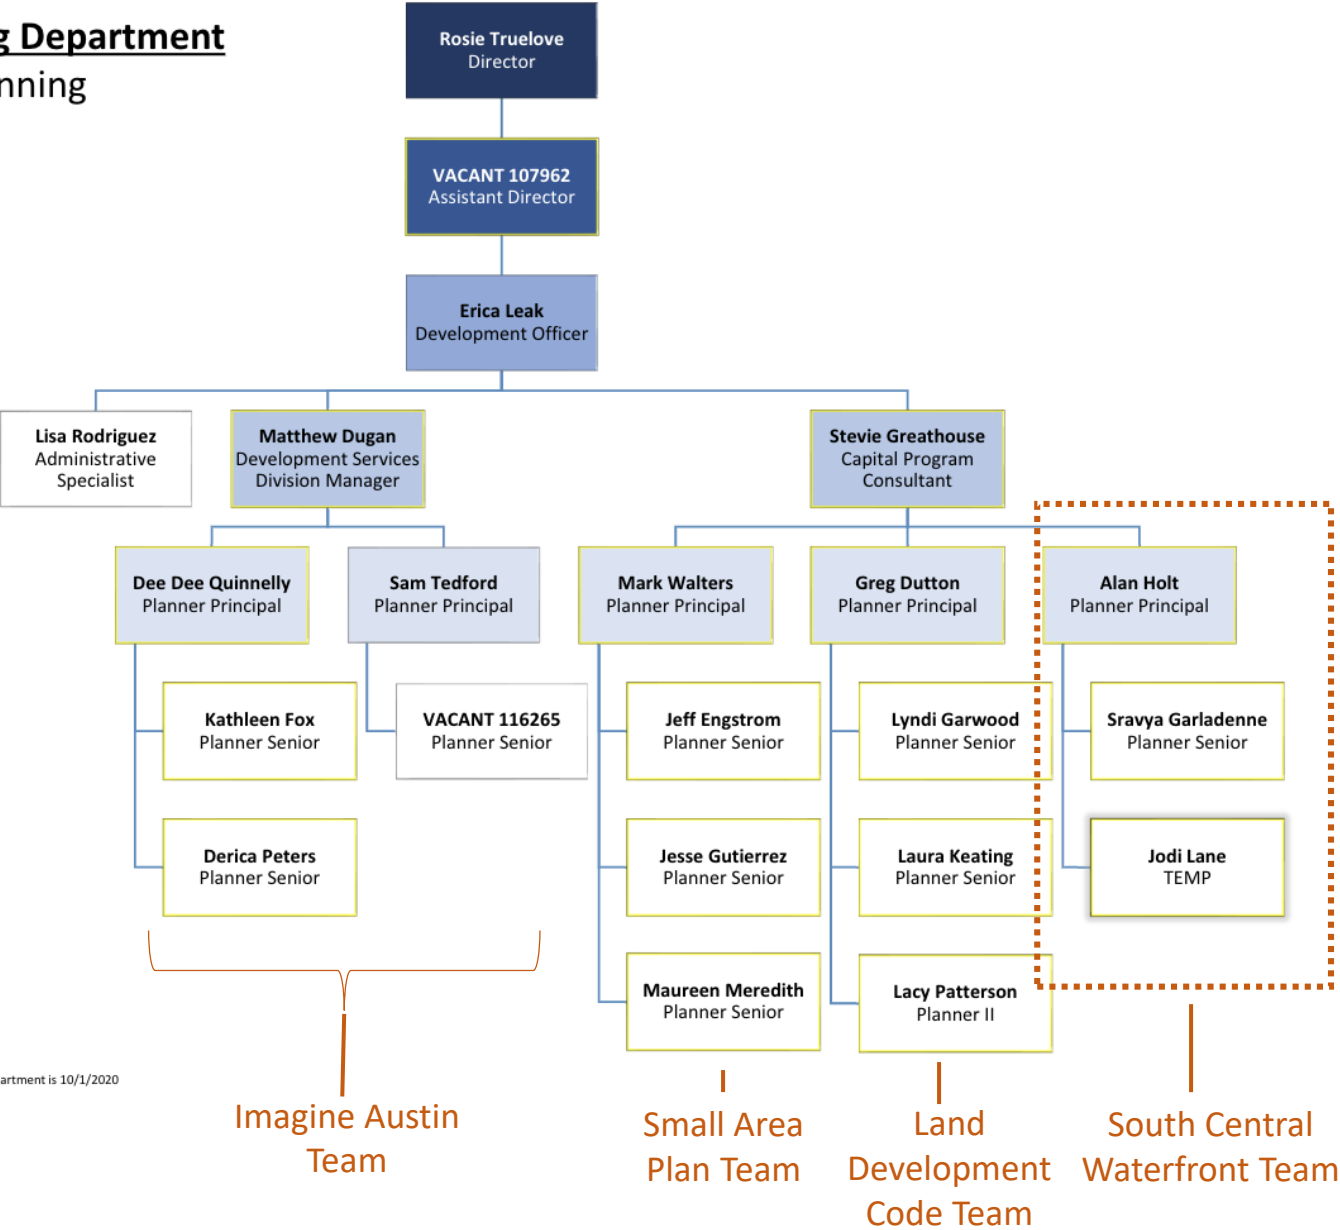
g Department
nning

Rosie Truelove
Director

VACANT 107962
Assistant Director

Erica Leak
Development Officer

Lisa Rodriguez
Administrative Specialist

Matthew Dugan
Development Services Division Manager

Stevie Greathouse
Capital Program Consultant

Dee Dee Quinnelly
Planner Principal

Sam Tedford
Planner Principal

Mark Walters
Planner Principal

Greg Dutton
Planner Principal

Alan Holt
Planner Principal

Kathleen Fox
Planner Senior

VACANT 116265
Planner Senior

Jeff Engstrom
Planner Senior

Lyndi Garwood
Planner Senior

Sravya Garladenne
Planner Senior

Derica Peters
Planner Senior

Jesse Gutierrez
Planner Senior

Laura Keating
Planner Senior

Jodi Lane
TEMP

Maureen Meredith
Planner Senior

Lacy Patterson
Planner II

artment is 10/1/2020

Imagine Austin Team

Small Area Plan Team

Land Development Code Team

South Central Waterfront Team